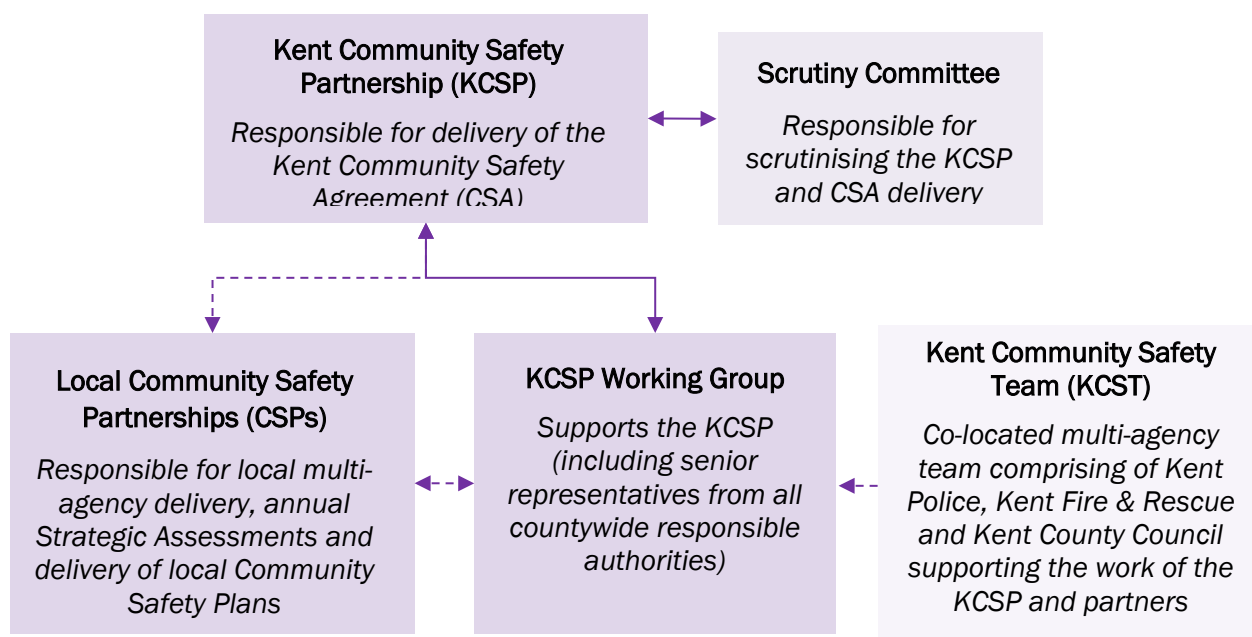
Kent Community Safety Partnership (KCSP)

Responsible for delivery of the Kent Community Safety Agreement (CSA)

Scrutiny Committee

Responsible for scrutinising the KCSP and CSA delivery

Local Community Safety Partnerships (CSPs)

Responsible for local multi-agency delivery, annual Strategic Assessments and delivery of local Community Safety Plans

KCSP Working Group

Supports the KCSP (including senior representatives from all countywide responsible authorities)

Kent Community Safety Team (KCST)

Co-located multi-agency team comprising of Kent Police, Kent Fire & Rescue and Kent County Council supporting the work of the KCSP and partners